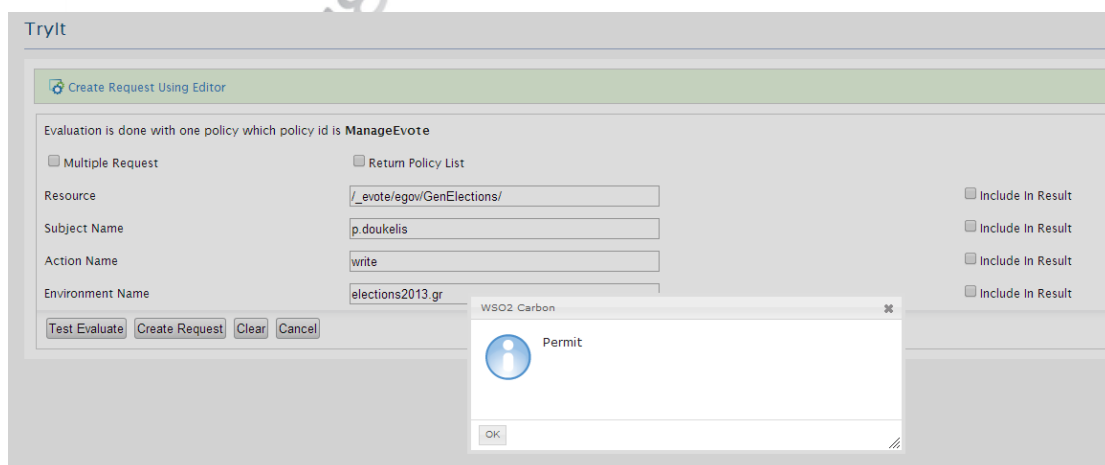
TryIt

Create Request Using Editor

Evaluation is done with one policy which policy id is **ManageEvote**

Multiple Request

Return Policy List

Resource /_evote/egov/GenElections/ Include In Result

Subject Name p.doukelis Include In Result

Action Name write Include In Result

Environment Name elections2013.gr Include In Result

Test Evaluate Create Request Clear Cancel

WSO2 Carbon

Permit

OK